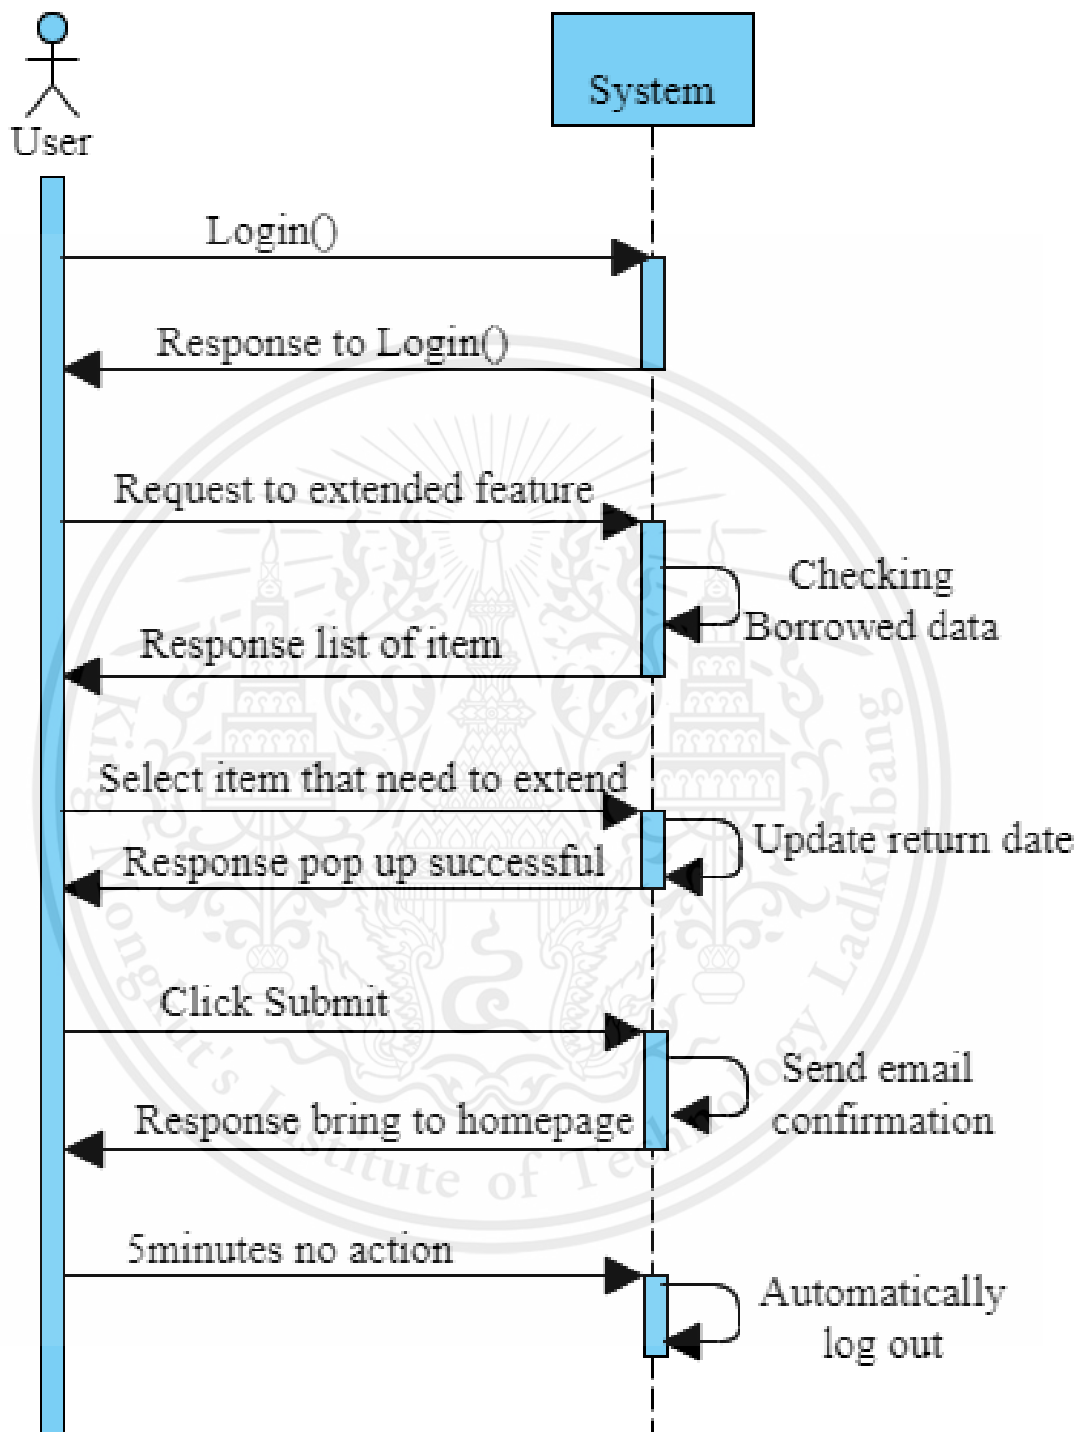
User

System

Login()

Response to Login()

Request to extended feature

Checking Borrowed data

Response list of item

Select item that need to extend

Update return date

Response pop up successful

Click Submit

Send email confirmation

Response bring to homepage

5minutes no action

Automatically log out

King Mongkut's Institute of Technology Ladkrabang